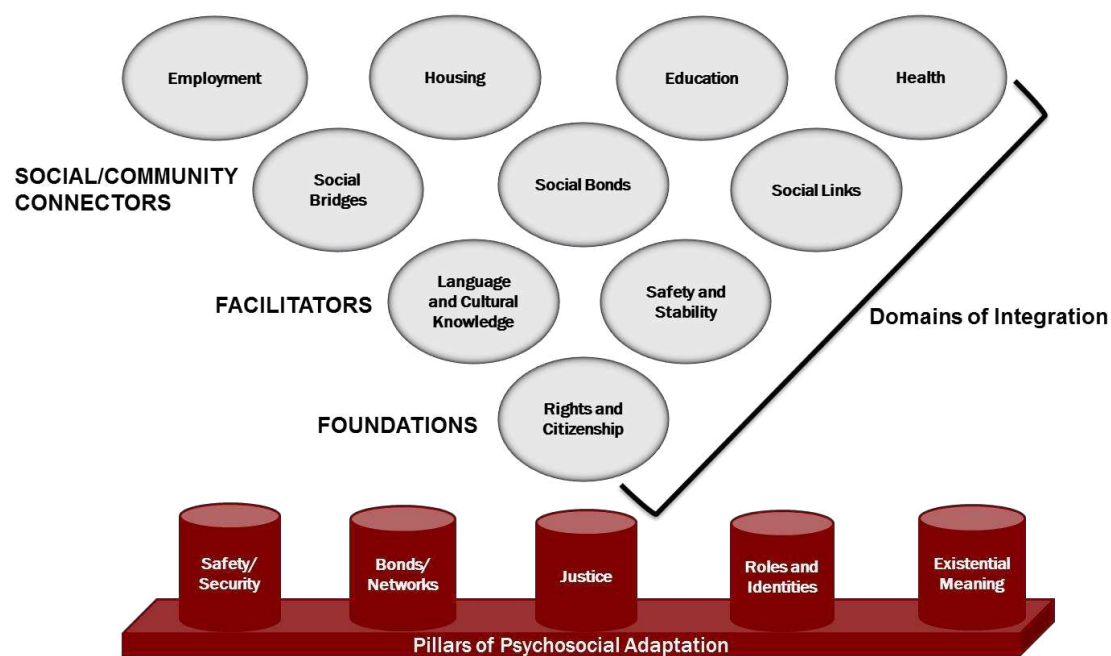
Employment

Housing

Education

Health

SOCIAL/COMMUNITY CONNECTORS

Social Bridges

Social Bonds

Social Links

FACILITATORS

Language and Cultural Knowledge

Safety and Stability

Domains of Integration

FOUNDATIONS

Rights and Citizenship

Safety/ Security

Bonds/ Networks

Justice

Roles and Identities

Existential Meaning

Pillars of Psychosocial Adaptation